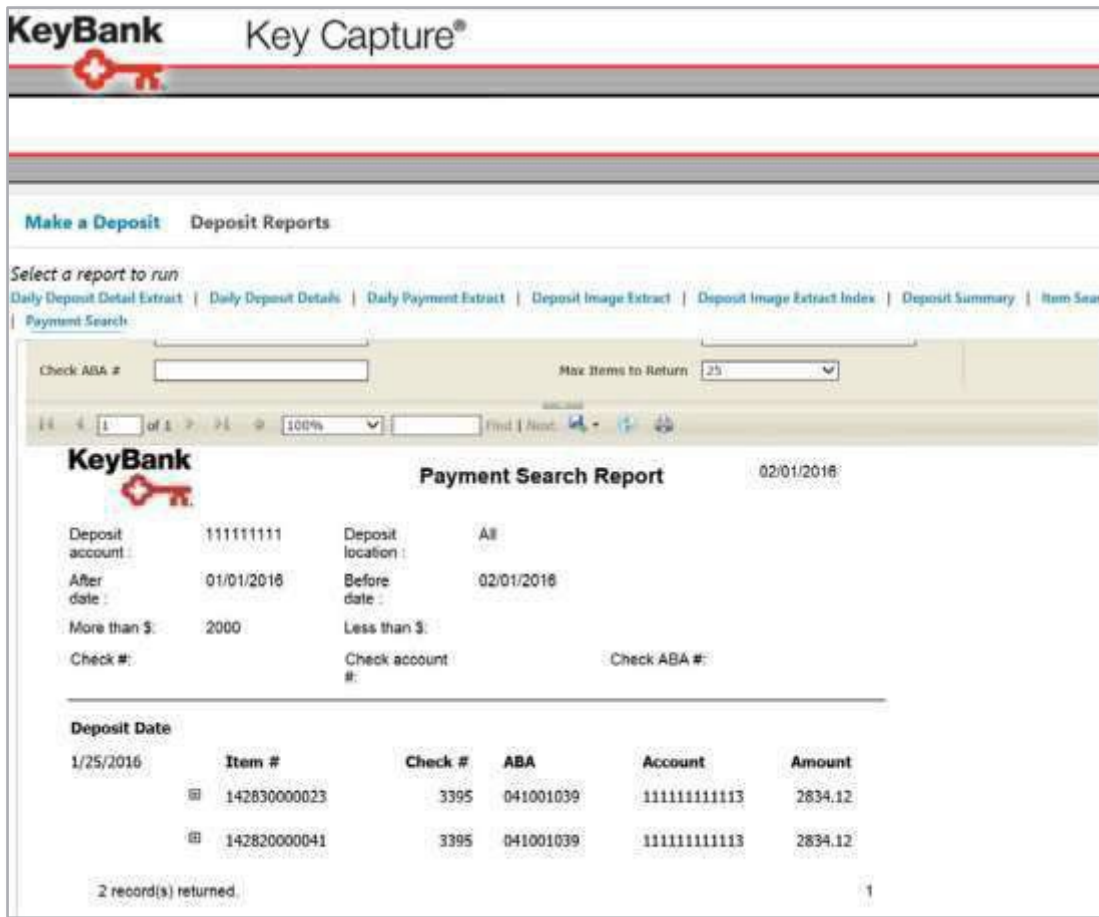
KeyBank Key Capture®

Make a Deposit Deposit Reports

Select a report to run

Daily Deposit Detail Extract | Daily Deposit Details | Daily Payment Extract | Deposit Image Extract | Deposit Image Extract Index | Deposit Summary | Item Sea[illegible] | Payment Search

Check ABA #

Max Items to Return 25

1 of 1 100% Find | Next

KeyBank

Payment Search Report 02/01/2016

Deposit account : 111111111 Deposit location : All

After date : 01/01/2016 Before date : 02/01/2016

More than $: 2000 Less than $:

Check #: Check account #: Check ABA #:

Deposit Date

| 1/25/2016 | Item # | Check # | ABA | Account | Amount |
|---|---|---|---|---|---|
| | 142830000023 | 3395 | 041001039 | 111111111113 | 2834.12 |
| | 142820000041 | 3395 | 041001039 | 111111111113 | 2834.12 |

2 record(s) returned. 1